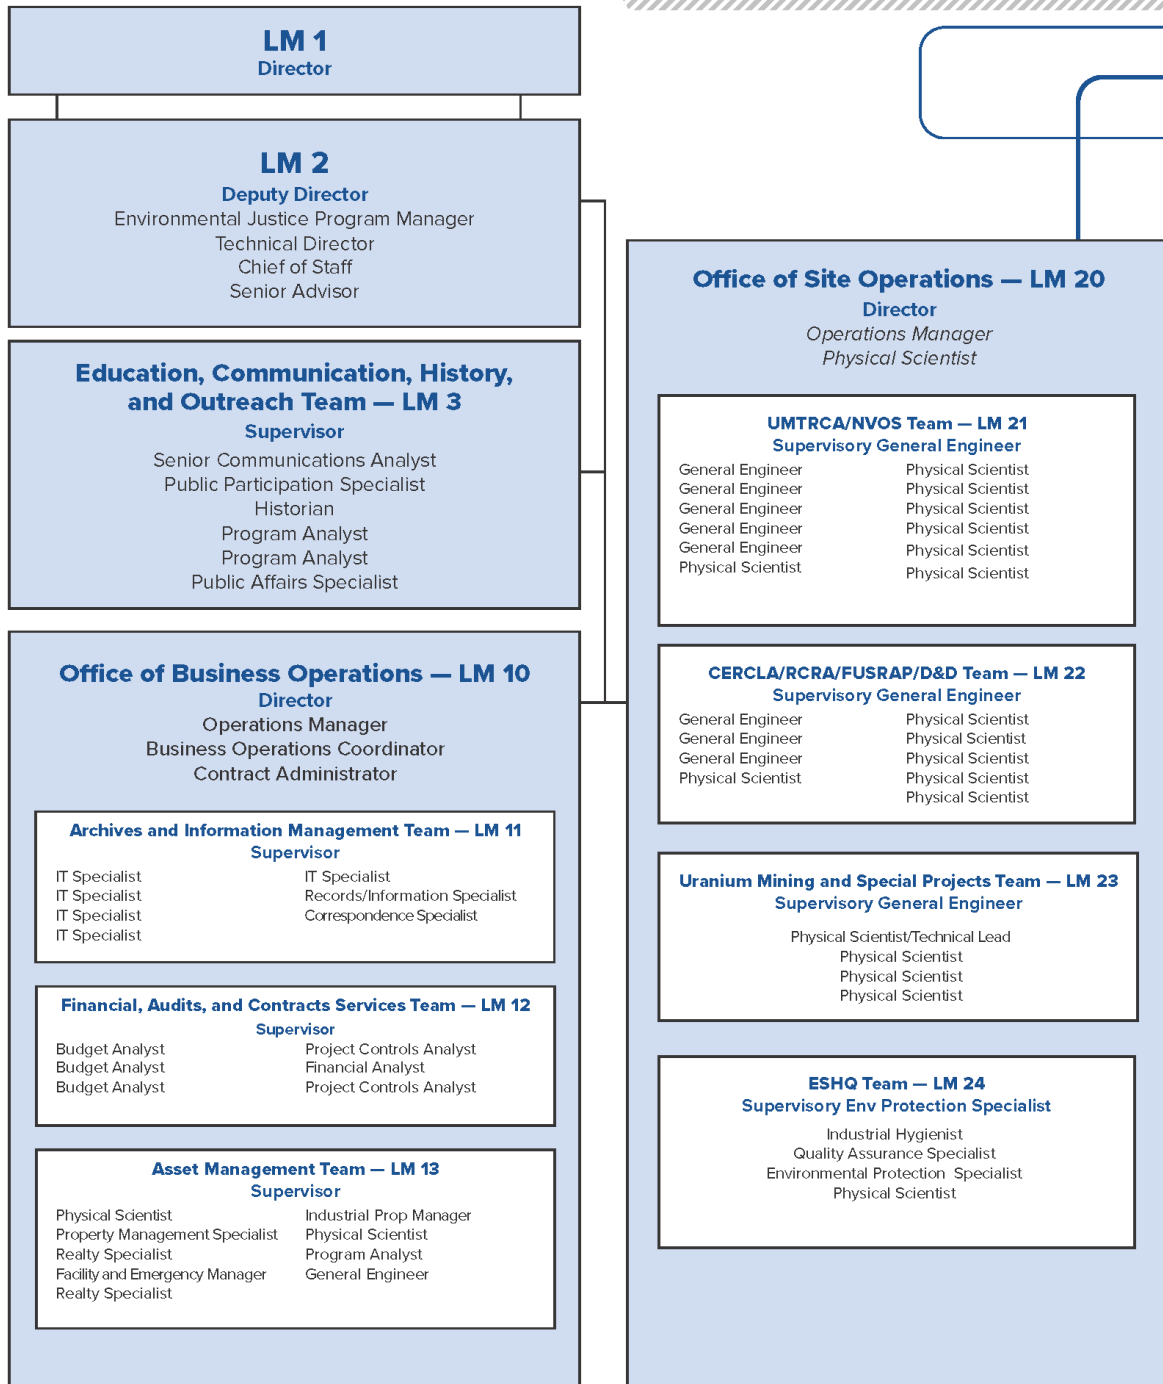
LM 1
Director

LM 2
Deputy Director
Environmental Justice Program Manager
Technical Director
Chief of Staff
Senior Advisor

Education, Communication, History, and Outreach Team — LM 3
Supervisor
Senior Communications Analyst
Public Participation Specialist
Historian
Program Analyst
Program Analyst
Public Affairs Specialist

Office of Business Operations — LM 10
Director
Operations Manager
Business Operations Coordinator
Contract Administrator

Archives and Information Management Team — LM 11
Supervisor
IT Specialist
IT Specialist
IT Specialist
IT Specialist

IT Specialist
Records/Information Specialist
Correspondence Specialist

Financial, Audits, and Contracts Services Team — LM 12
Supervisor
Budget Analyst
Budget Analyst
Budget Analyst

Project Controls Analyst
Financial Analyst
Project Controls Analyst

Asset Management Team — LM 13
Supervisor
Physical Scientist
Property Management Specialist
Realty Specialist
Facility and Emergency Manager
Realty Specialist

Industrial Prop Manager
Physical Scientist
Program Analyst
General Engineer

Office of Site Operations — LM 20
Director
Operations Manager
Physical Scientist

UMTRCA/NVOS Team — LM 21
Supervisory General Engineer
General Engineer
General Engineer
General Engineer
General Engineer
General Engineer
Physical Scientist

Physical Scientist
Physical Scientist
Physical Scientist
Physical Scientist
Physical Scientist
Physical Scientist

CERCLA/RCRA/FUSRAP/D&D Team — LM 22
Supervisory General Engineer
General Engineer
General Engineer
General Engineer
Physical Scientist

Physical Scientist
Physical Scientist
Physical Scientist
Physical Scientist
Physical Scientist

Uranium Mining and Special Projects Team — LM 23
Supervisory General Engineer
Physical Scientist/Technical Lead
Physical Scientist
Physical Scientist
Physical Scientist

ESHQ Team — LM 24
Supervisory Env Protection Specialist
Industrial Hygienist
Quality Assurance Specialist
Environmental Protection Specialist
Physical Scientist